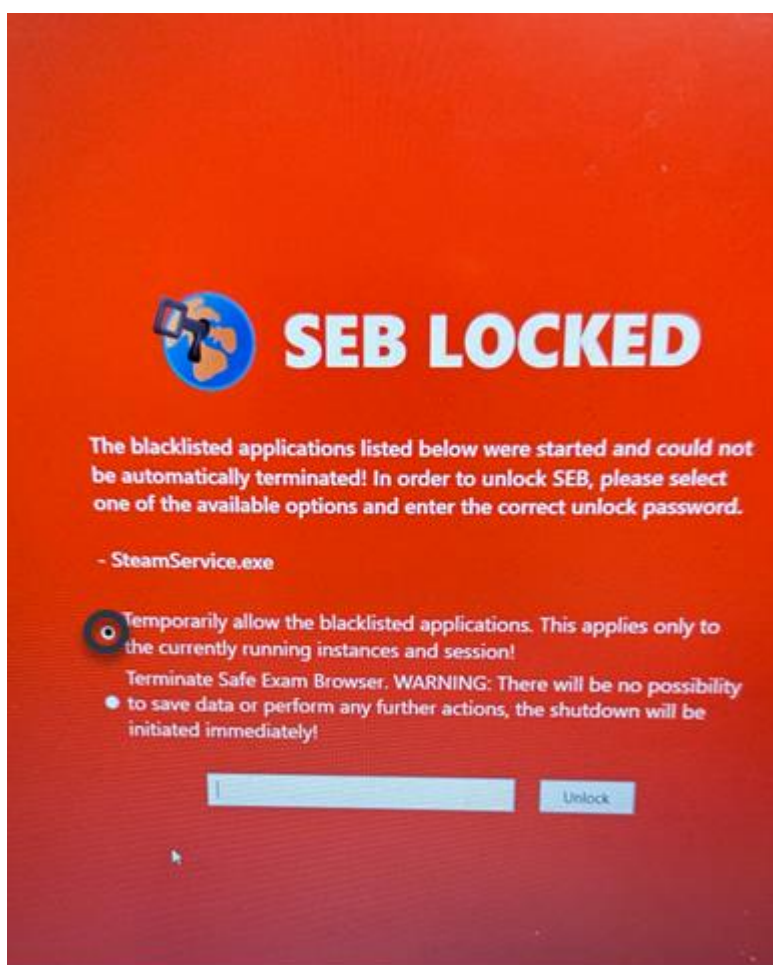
SEB LOCKED

The blacklisted applications listed below were started and could not be automatically terminated! In order to unlock SEB, please select one of the available options and enter the correct unlock password.

- SteamService.exe

Temporarily allow the blacklisted applications. This applies only to the currently running instances and session!

Terminate Safe Exam Browser. WARNING: There will be no possibility to save data or perform any further actions, the shutdown will be initiated immediately!

Unlock